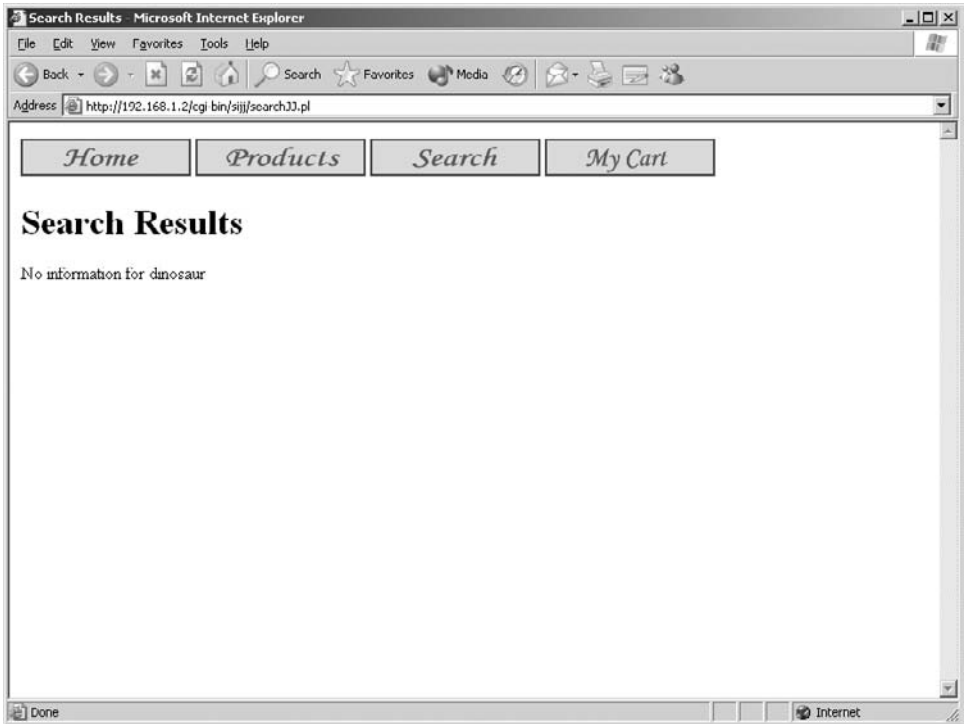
Search Results - Microsoft Internet Explorer

File Edit View Favorites Tools Help

Back Search Favorites Media

Address http://192.168.1.2/cgi-bin/sijj/searchJJ.pl

Home Products Search My Cart

Search Results

No information for dinosaur

Done Internet